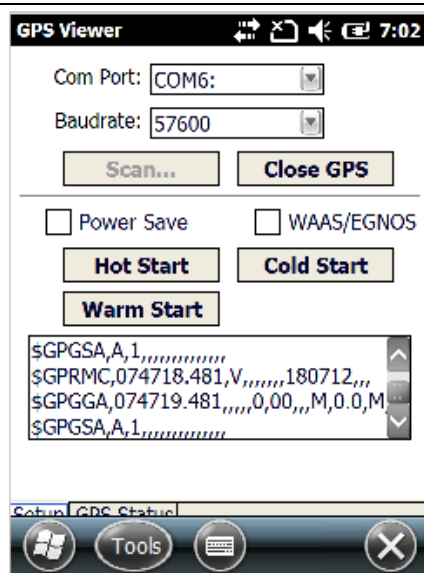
GPS Viewer 7:02

Com Port: COM6:

Baudrate: 57600

Scan...

Close GPS

Power Save

WAAS/EGNOS

Hot Start

Cold Start

Warm Start

$GPGSA,A,1,,,,,,,,,,,,,
$GPRMC,074718.481,V,,,,,,,180712,,,
$GPGGA,074719.481,,,,,0,00,,,M,0.0,M,
$GPGSA,A,1,,,,,,,,,,,,,

Setup GPS Status

Tools